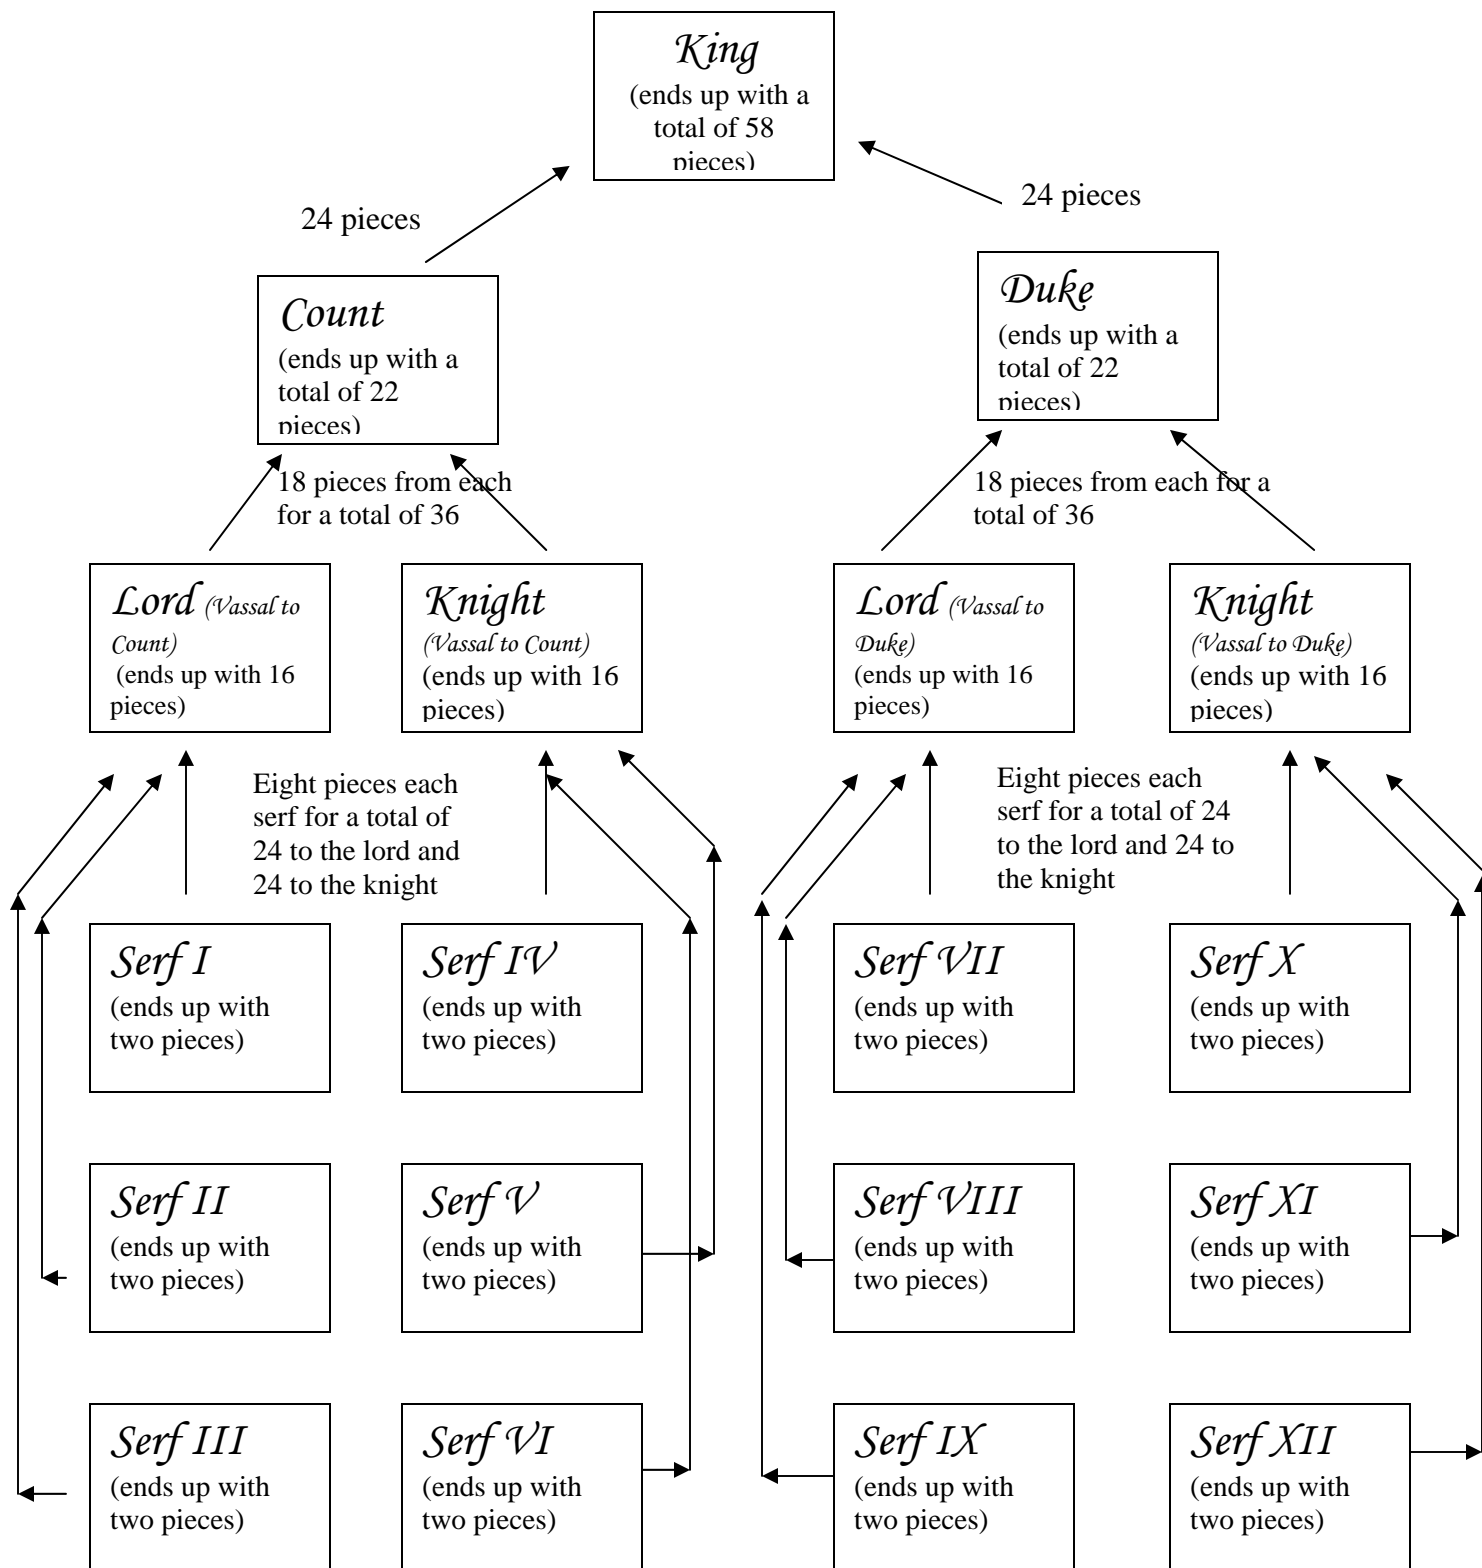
King
(ends up with a total of 58 pieces)

24 pieces

24 pieces

Count
(ends up with a total of 22 pieces)

Duke
(ends up with a total of 22 pieces)

18 pieces from each for a total of 36

18 pieces from each for a total of 36

Lord (Vassal to Count)
(ends up with 16 pieces)

Knight
(Vassal to Count)
(ends up with 16 pieces)

Lord (Vassal to Duke)
(ends up with 16 pieces)

Knight
(Vassal to Duke)
(ends up with 16 pieces)

Eight pieces each serf for a total of 24 to the lord and 24 to the knight

Eight pieces each serf for a total of 24 to the lord and 24 to the knight

Serf I
(ends up with two pieces)

Serf IV
(ends up with two pieces)

Serf VII
(ends up with two pieces)

Serf X
(ends up with two pieces)

Serf II
(ends up with two pieces)

Serf V
(ends up with two pieces)

Serf VIII
(ends up with two pieces)

Serf XI
(ends up with two pieces)

Serf III
(ends up with two pieces)

Serf VI
(ends up with two pieces)

Serf IX
(ends up with two pieces)

Serf XII
(ends up with two pieces)